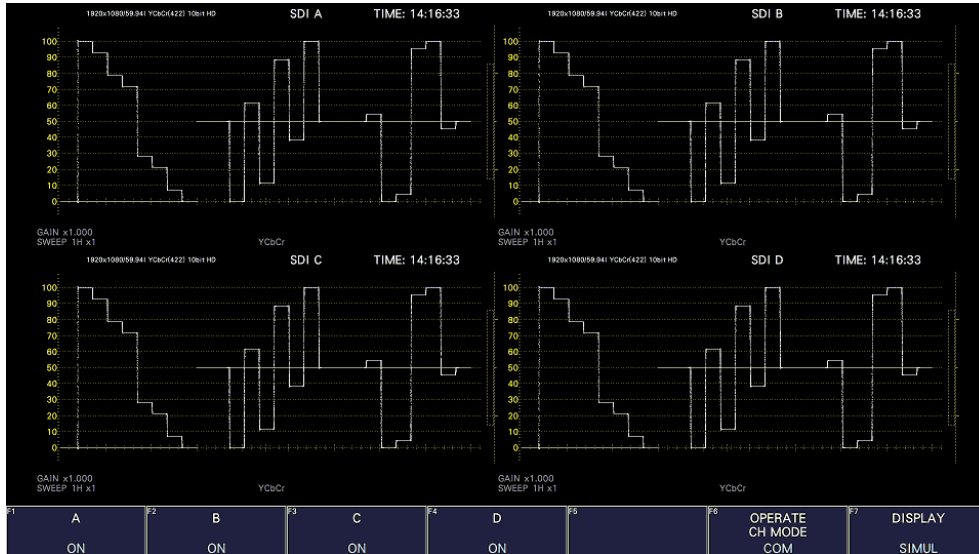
1920x1080/59.94I YCbCr(422) 10bit HD
SDI A
TIME: 14:16:33
100
90
80
70
60
50
40
30
20
10
0
GAIN x1.000
SWEEP 1H x1
YCbCr

1920x1080/59.94I YCbCr(422) 10bit HD
SDI B
TIME: 14:16:33
100
90
80
70
60
50
40
30
20
10
0
GAIN x1.000
SWEEP 1H x1
YCbCr

1920x1080/59.94I YCbCr(422) 10bit HD
SDI C
TIME: 14:16:33
100
90
80
70
60
50
40
30
20
10
0
GAIN x1.000
SWEEP 1H x1
YCbCr

1920x1080/59.94I YCbCr(422) 10bit HD
SDI D
TIME: 14:16:33
100
90
80
70
60
50
40
30
20
10
0
GAIN x1.000
SWEEP 1H x1
YCbCr

| F1 A ON | F2 B ON | F3 C ON | F4 D ON | F5 | F6 OPERATE CH MODE COM | F7 DISPLAY SIMUL |